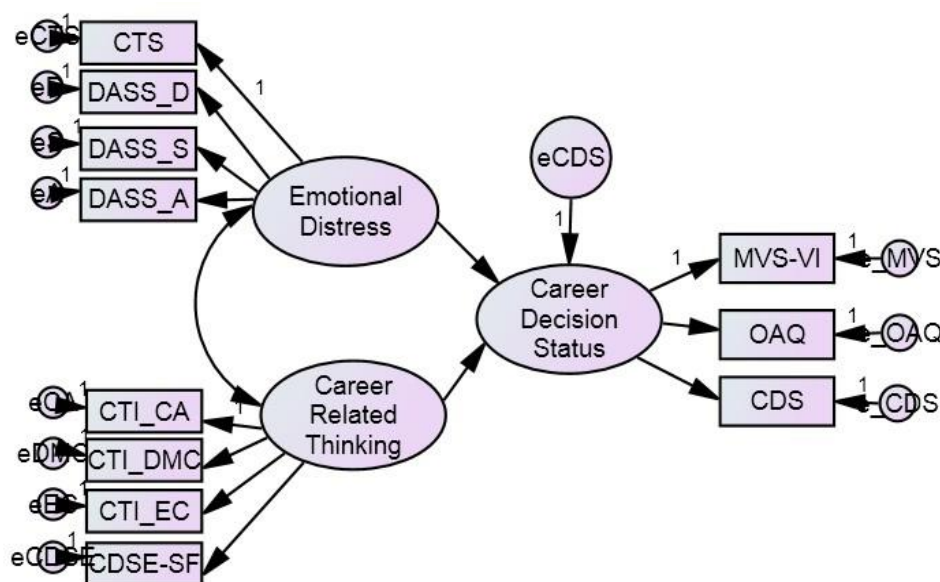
eCTS 1 CTS
eD 1 DASS_D
eS 1 DASS_S
eA 1 DASS_A

1

Emotional Distress

eCDS

1

Career Decision Status

1 MVS-VI 1 e_MVS
OAQ 1 e_OAQ
CDS 1 e_CDS

eCA 1 CTI_CA
1
eDMC 1 CTI_DMC
eEC 1 CTI_EC
eCDSE 1 CDSE-SF

Career Related Thinking